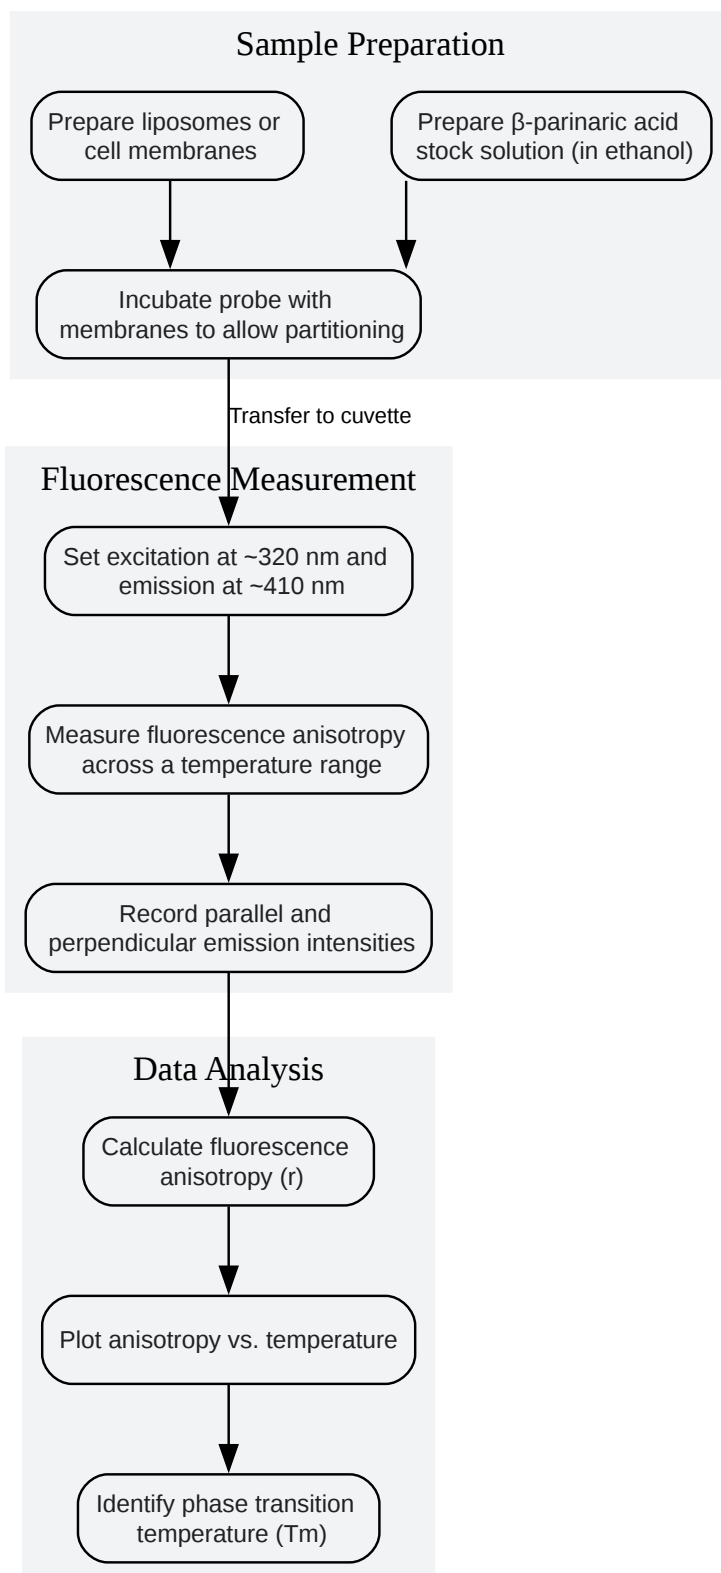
Sample Preparation

Prepare liposomes or cell membranes

Prepare β-parinaric acid stock solution (in ethanol)

Incubate probe with membranes to allow partitioning

Transfer to cuvette

Fluorescence Measurement

Set excitation at ~320 nm and emission at ~410 nm

Measure fluorescence anisotropy across a temperature range

Record parallel and perpendicular emission intensities

Data Analysis

Calculate fluorescence anisotropy (r)

Plot anisotropy vs. temperature

Identify phase transition temperature (Tm)